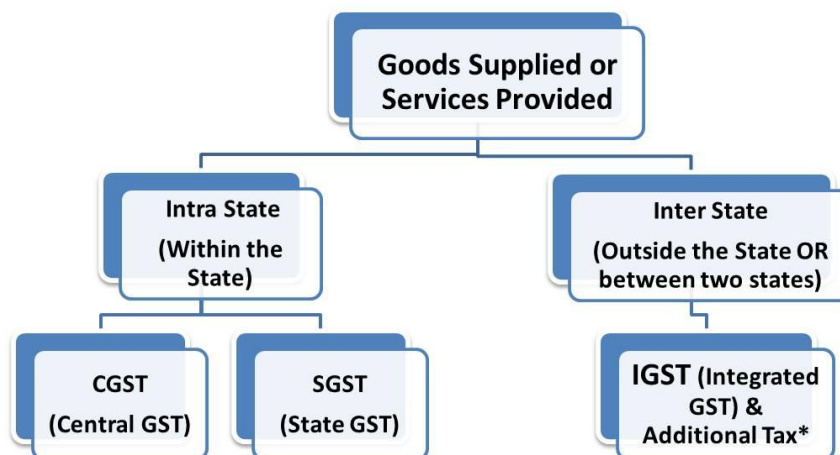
Goods Supplied or Services Provided

Intra State (Within the State)

Inter State (Outside the State OR between two states)

CGST (Central GST)

SGST (State GST)

IGST (Integrated GST) & Additional Tax*